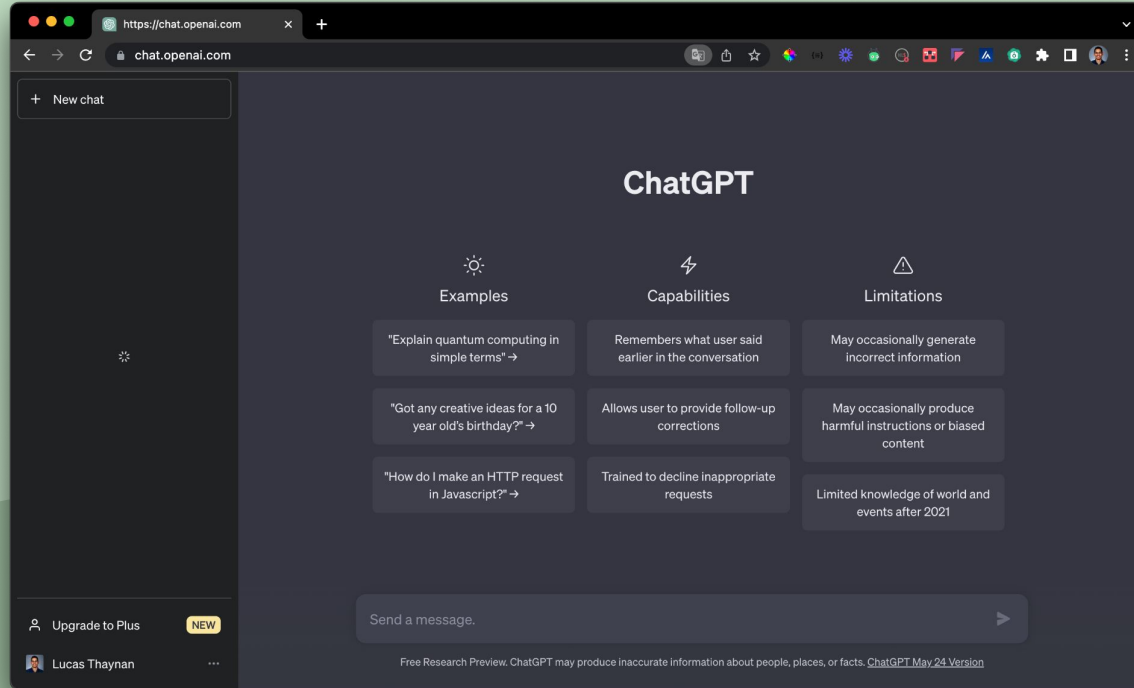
https://chat.openai.com
chat.openai.com

+ New chat

ChatGPT

Examples

"Explain quantum computing in simple terms" →

"Got any creative ideas for a 10 year old's birthday?" →

"How do I make an HTTP request in Javascript?" →

Capabilities

Remembers what user said earlier in the conversation

Allows user to provide follow-up corrections

Trained to decline inappropriate requests

Limitations

May occasionally generate incorrect information

May occasionally produce harmful instructions or biased content

Limited knowledge of world and events after 2021

Upgrade to Plus NEW

Lucas Thaynan

Send a message.

Free Research Preview. ChatGPT may produce inaccurate information about people, places, or facts. ChatGPT May 24 Version